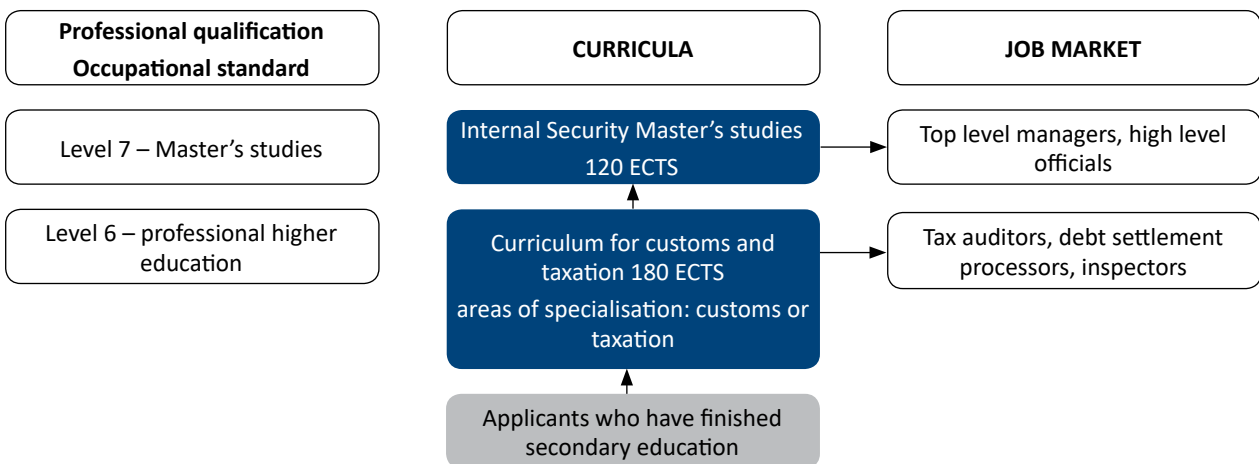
Professional qualification
Occupational standard

CURRICULA

JOB MARKET

Level 7 – Master's studies

Internal Security Master's studies
120 ECTS

Top level managers, high level officials

Level 6 – professional higher education

Curriculum for customs and taxation 180 ECTS
areas of specialisation: customs or taxation

Tax auditors, debt settlement processors, inspectors

Applicants who have finished secondary education